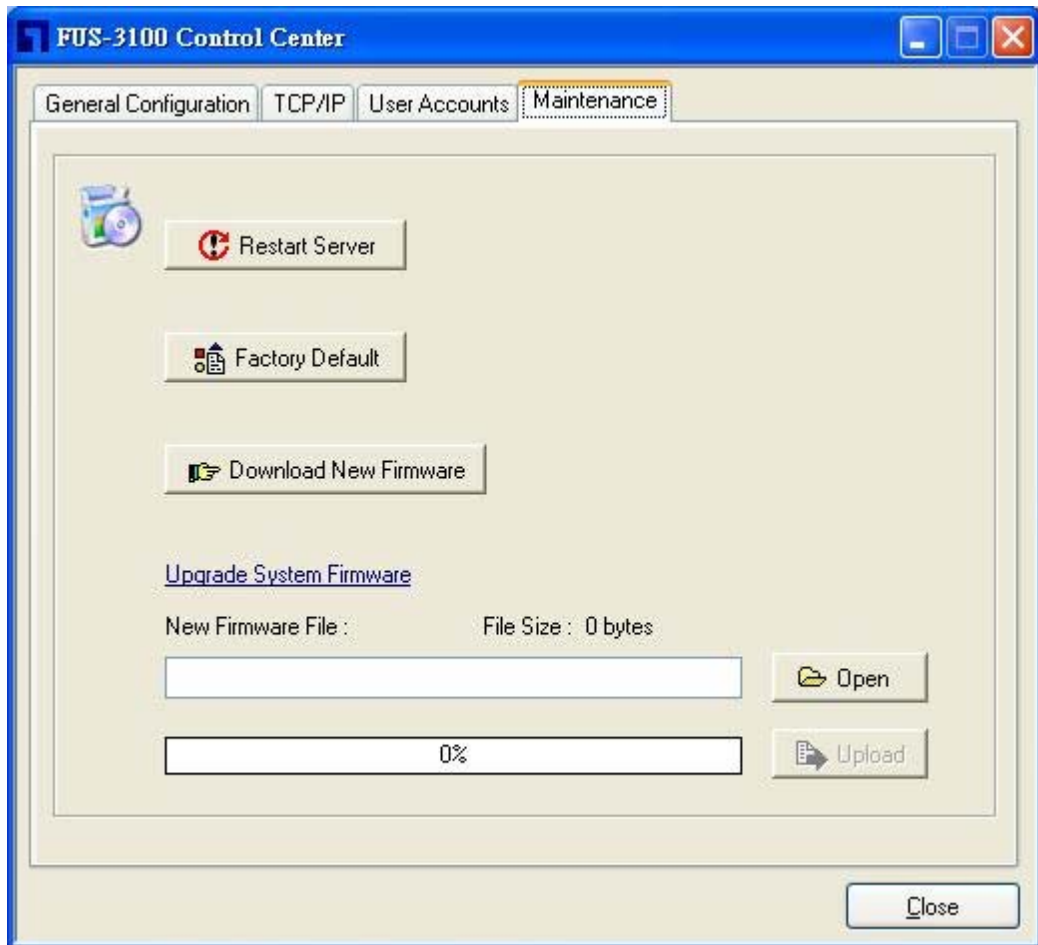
FUS-3100 Control Center

General Configuration | TCP/IP | User Accounts | Maintenance

Restart Server

Factory Default

Download New Firmware

Upgrade System Firmware

New Firmware File :

File Size : 0 bytes

Open

0%

Upload

Close